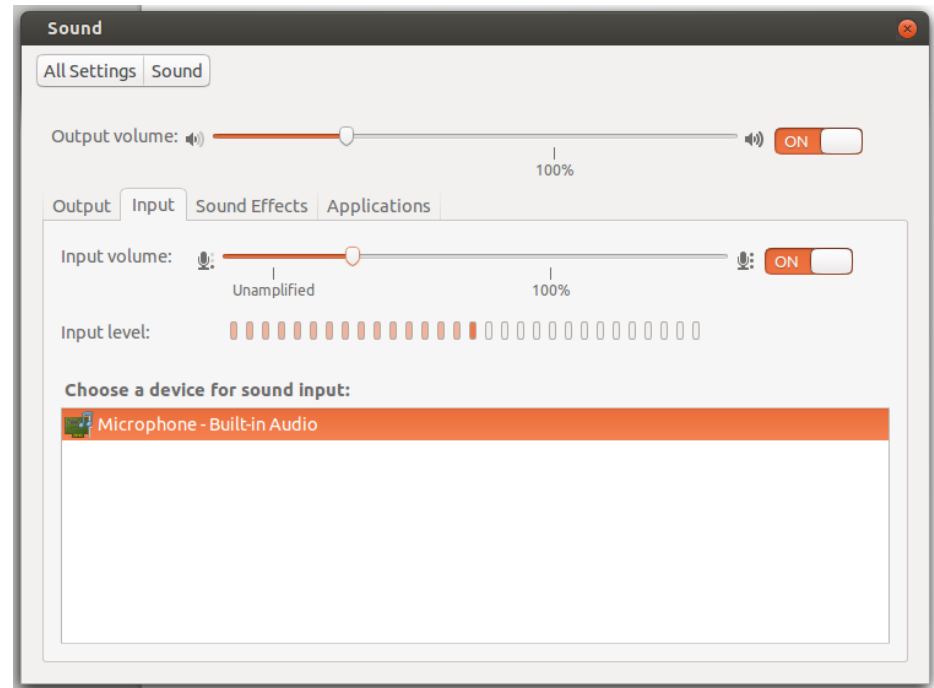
Sound

All Settings Sound

Output volume: 100% ON

Output Input Sound Effects Applications

Input volume: Unamplified 100% ON

Input level:

Choose a device for sound input:

Microphone - Built-in Audio